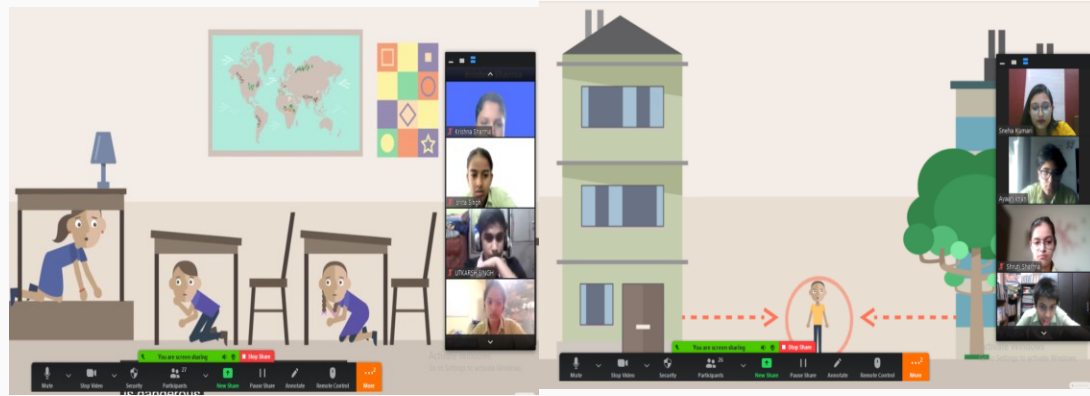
Krishna Sharma
Ishita Singh
UTKARSH SINGH
You are screen sharing
Stop Share
Mute
Stop Video
Security
Participants 27
New Share
Pause Share
Annotate
Remote Control
More
is dangerous

Sneha Kumari
Ayush
Shruti Sharma
You are screen sharing
Stop Share
Mute
Stop Video
Security
Participants 26
New Share
Pause Share
Annotate
Remote Control
More